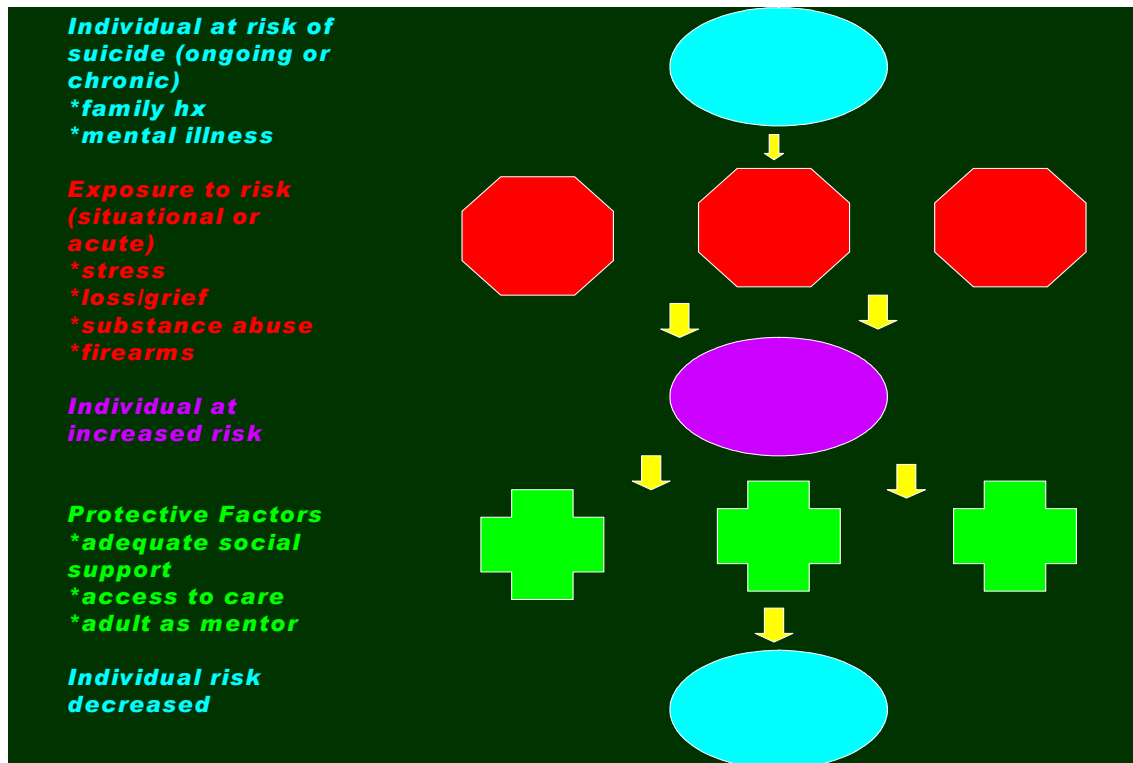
Individual at risk of suicide (ongoing or chronic)
*family hx
*mental illness

Exposure to risk (situational or acute)
*stress
*loss/grief
*substance abuse
*firearms

Individual at increased risk

Protective Factors
*adequate social support
*access to care
*adult as mentor

Individual risk decreased